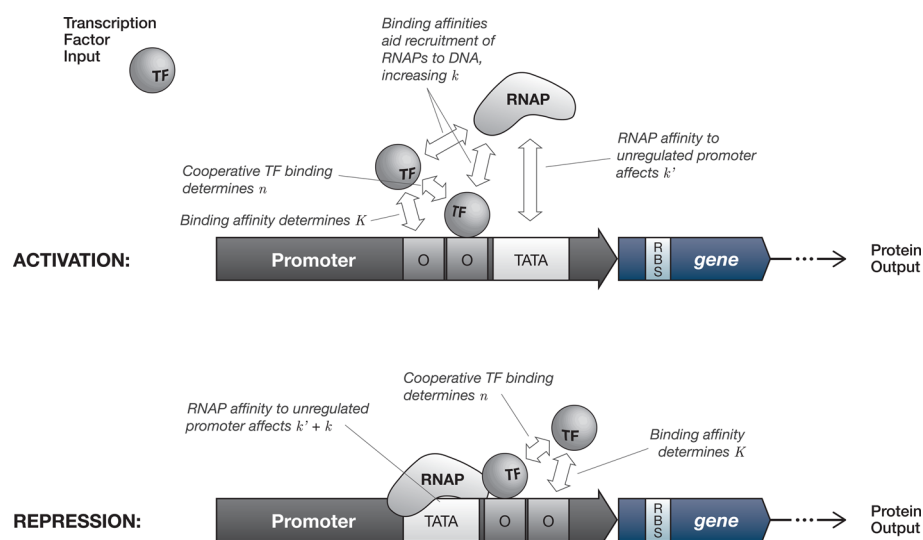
Transcription Factor Input

TF

Binding affinities aid recruitment of RNAPs to DNA, increasing $k$

RNAP

RNAP affinity to unregulated promoter affects $k'$

Cooperative TF binding determines $n$

TF

TF

Binding affinity determines $K$

ACTIVATION:

Promoter

O

O

TATA

R B S

gene

Protein Output

Cooperative TF binding determines $n$

RNAP affinity to unregulated promoter affects $k' + k$

TF

Binding affinity determines $K$

RNAP

TF

REPRESSION:

Promoter

TATA

O

O

R B S

gene

Protein Output